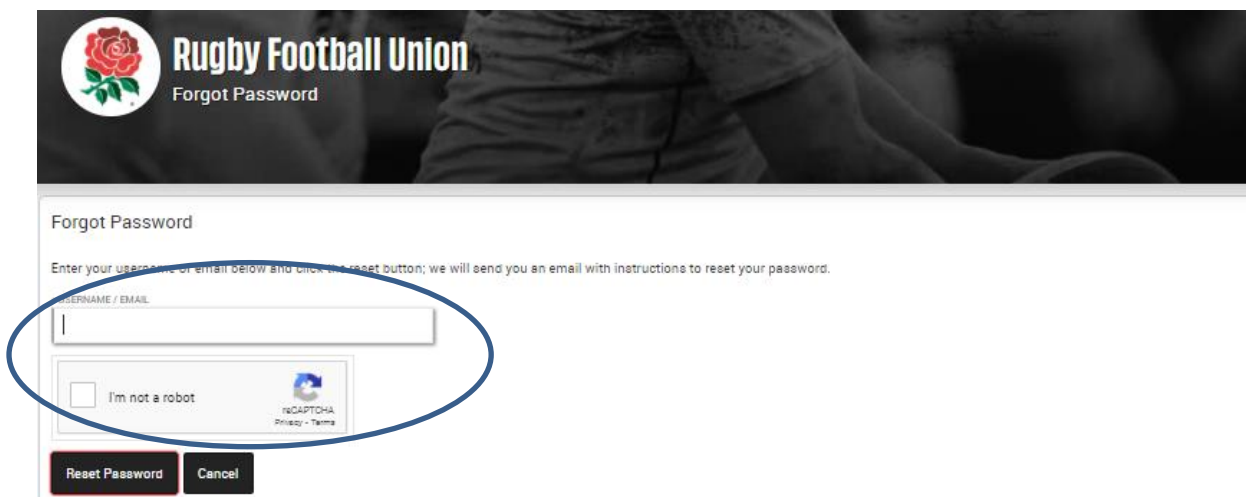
Rugby Football Union
Forgot Password

Forgot Password

Enter your username or email below and click the reset button; we will send you an email with instructions to reset your password.

USERNAME / EMAIL

I'm not a robot
reCAPTCHA
Privacy - Terms

Reset Password
Cancel